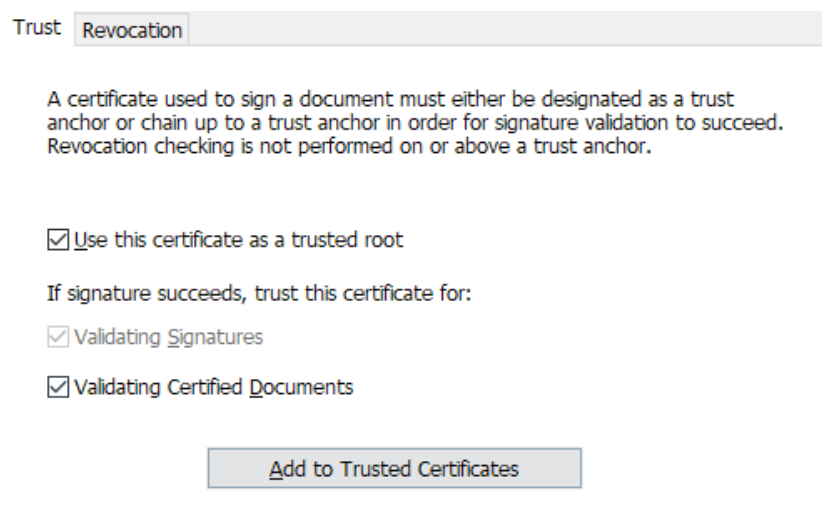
Trust Revocation

A certificate used to sign a document must either be designated as a trust anchor or chain up to a trust anchor in order for signature validation to succeed. Revocation checking is not performed on or above a trust anchor.

☑ Use this certificate as a trusted root

If signature succeeds, trust this certificate for:

☑ Validating Signatures

☑ Validating Certified Documents

Add to Trusted Certificates